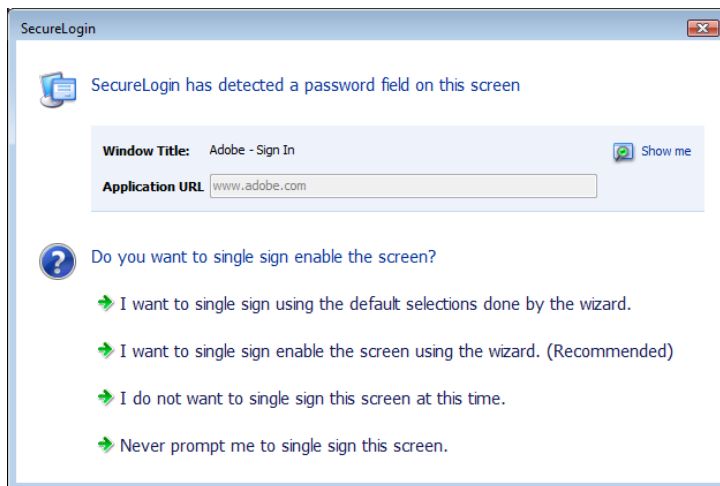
SecureLogin

SecureLogin has detected a password field on this screen

Window Title: Adobe - Sign In

Show me

Application URL www.adobe.com

Do you want to single sign enable the screen?

I want to single sign using the default selections done by the wizard.

I want to single sign enable the screen using the wizard. (Recommended)

I do not want to single sign this screen at this time.

Never prompt me to single sign this screen.